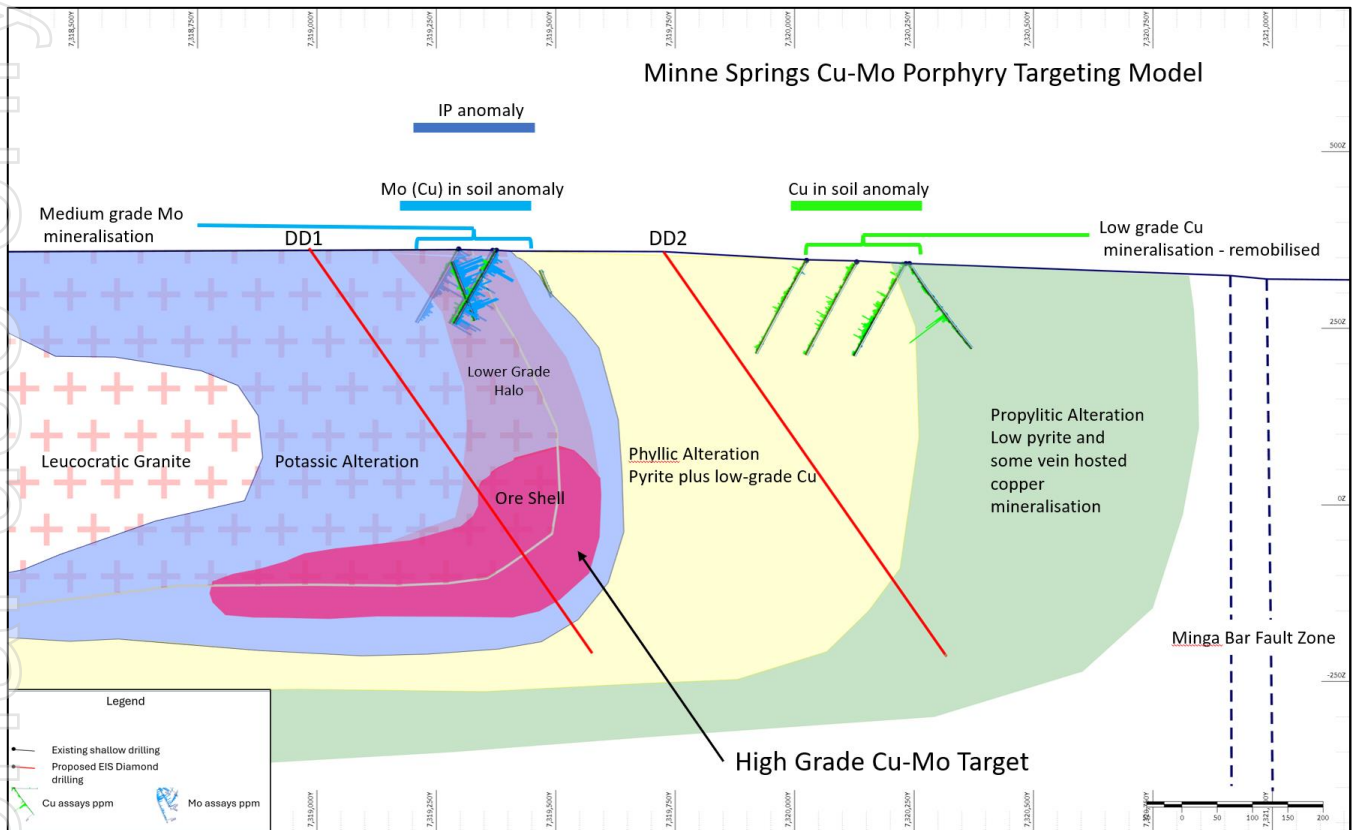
7,318,500Y 7,318,750Y 7,319,000Y 7,319,250Y 7,319,500Y 7,319,750Y 7,320,000Y 7,320,250Y 7,320,500Y 7,320,750Y 7,321,000Y

Minne Springs Cu-Mo Porphyry Targeting Model

IP anomaly

Mo (Cu) in soil anomaly

Cu in soil anomaly

Medium grade Mo mineralisation

DD1

DD2

Low grade Cu mineralisation - remobilised

500Z

250Z

0Z

-250Z

Lower Grade Halo

Leucocratic Granite

Potassic Alteration

Ore Shell

Phyllic Alteration
Pyrite plus low-grade Cu

Propylitic Alteration
Low pyrite and some vein hosted copper mineralisation

Minga Bar Fault Zone

Legend

Existing shallow drilling
Proposed EIS Diamond drilling
Cu assays ppm
Mo assays ppm

High Grade Cu-Mo Target

7,319,000Y 7,319,250Y 7,319,500Y 7,319,750Y 7,320,000Y 7,320,250Y 7,320,500Y 7,320,750Y 7,321,000Y

0 50 100 150 200